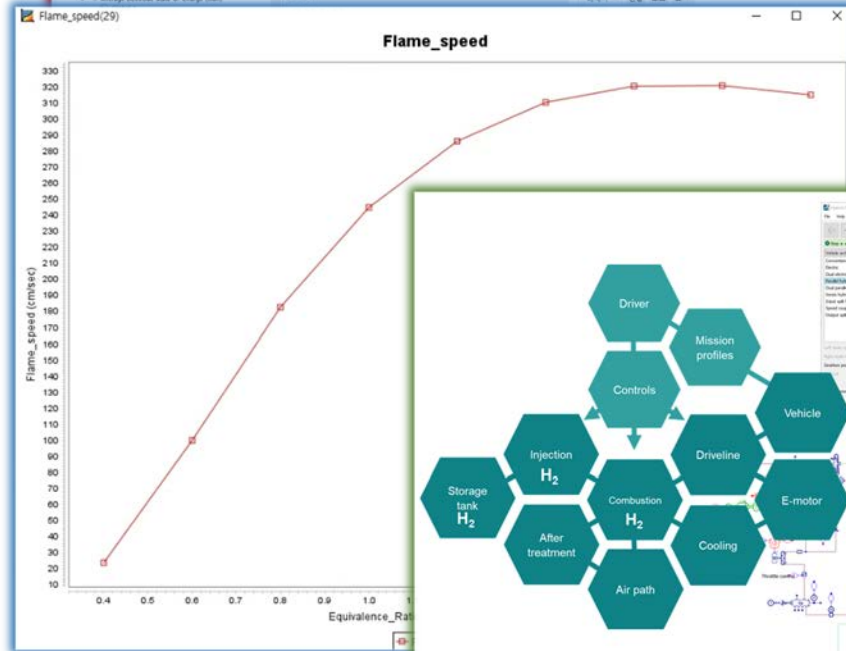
Flame_speed(29)

Flame_speed

330
320
310
300
290
280
270
260
250
240
230
220
210
200
190
180
170
160
150
140
130
120
110
100
90
80
70
60
50
40
30
20
10

Flame_speed (cm/sec)

0.4 0.5 0.6 0.7 0.8 0.9 1.0 1.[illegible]

Equivalence_Rat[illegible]

Driver

Mission profiles

Controls

Vehicle

Injection $H_2$

Driveline

Storage tank $H_2$

Combustion $H_2$

E-motor

After treatment

Cooling

Air path

Throttle control